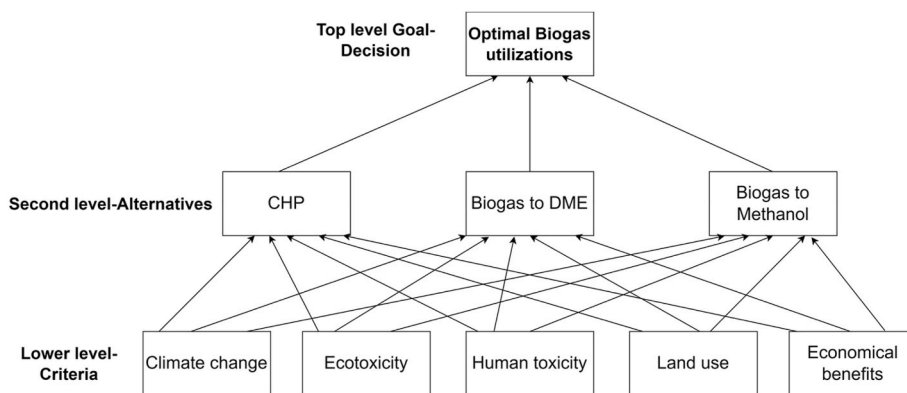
Top level Goal-Decision

Optimal Biogas utilizations

Second level-Alternatives

CHP

Biogas to DME

Biogas to Methanol

Lower level-Criteria

Climate change

Ecotoxicity

Human toxicity

Land use

Economical benefits